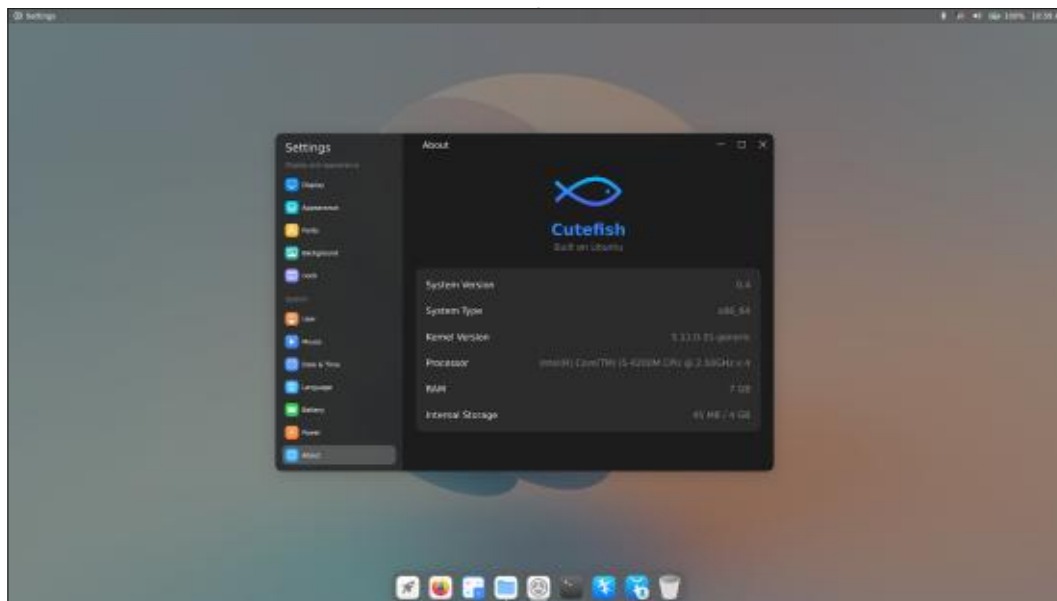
Settings

Settings

Display and appearance

Display

Appearance

Fonts

Background

Dock

System

User

Mouse

Date & Time

Language

Battery

Power

About

About

Cutefish

Built on Ubuntu

System Version | 0.4

System Type | x86_64

Kernel Version | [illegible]-generic

Processor | Intel(R) Core(TM) i5-6200M CPU @ 2.50GHz x 4

RAM | 7 GB

Internal Storage | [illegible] / 4 GB